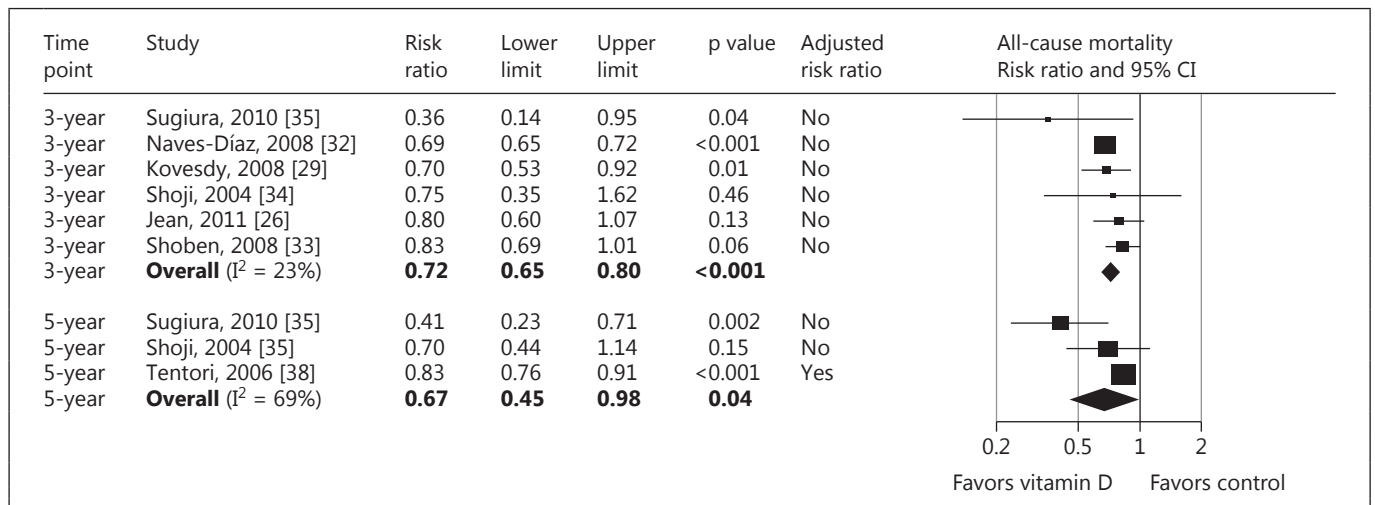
| Time point | Study | Risk ratio | Lower limit | Upper limit | p value | Adjusted risk ratio | All-cause mortality Risk ratio and 95% CI |
|---|---|---|---|---|---|---|---|
| 3-year | Sugiura, 2010 [35] | 0.36 | 0.14 | 0.95 | 0.04 | No | |
| 3-year | Naves-Díaz, 2008 [32] | 0.69 | 0.65 | 0.72 | <0.001 | No | |
| 3-year | Kovesdy, 2008 [29] | 0.70 | 0.53 | 0.92 | 0.01 | No | |
| 3-year | Shoji, 2004 [34] | 0.75 | 0.35 | 1.62 | 0.46 | No | |
| 3-year | Jean, 2011 [26] | 0.80 | 0.60 | 1.07 | 0.13 | No | |
| 3-year | Shoben, 2008 [33] | 0.83 | 0.69 | 1.01 | 0.06 | No | |
| 3-year | **Overall** ($I^2$ = 23%) | **0.72** | **0.65** | **0.80** | **<0.001** | | |
| 5-year | Sugiura, 2010 [35] | 0.41 | 0.23 | 0.71 | 0.002 | No | |
| 5-year | Shoji, 2004 [35] | 0.70 | 0.44 | 1.14 | 0.15 | No | |
| 5-year | Tentori, 2006 [38] | 0.83 | 0.76 | 0.91 | <0.001 | Yes | |
| 5-year | **Overall** ($I^2$ = 69%) | **0.67** | **0.45** | **0.98** | **0.04** | | |

0.2 0.5 1 2

Favors vitamin D Favors control